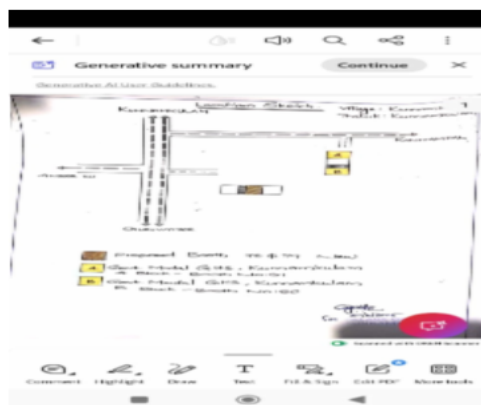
Generative summary

Continue

Generative AI User Guidelines

Location Sketch

Village : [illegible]
Taluk : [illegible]

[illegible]

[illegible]

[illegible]

A

B

Proposed Site

A Govt Model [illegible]
A Block - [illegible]

B Govt Model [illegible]
B Block - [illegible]

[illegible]

Comment

Highlight

Draw

Text

Fill & Sign

Edit PDF

More tools